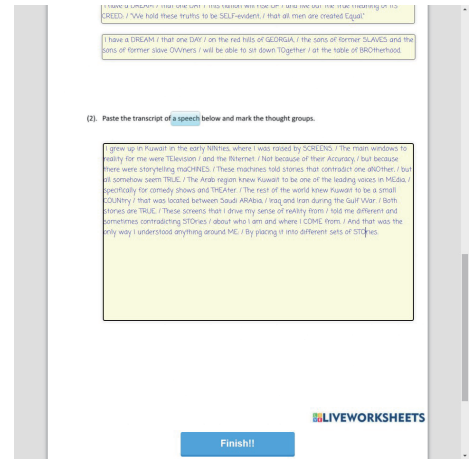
I have a DREAM / that one DAY / this nation will rise UP / and live out the true meaning of its CREED: / "We hold these truths to be SELF-evident / that all men are created Equal."

I have a DREAM / that one DAY / on the red hills of GEORGIA, / the sons of former SLAVES and the sons of former slave OWners / will be able to sit down TOgether / at the table of BROtherhood.

(2). Paste the transcript of a speech below and mark the thought groups.

I grew up in Kuwait in the early NINties, where I was raised by SCREENS. / The main windows to reality for me were TElevision / and the INternet. / Not because of their Accuracy, / but because there were storytelling maCHINES. / These machines told stories that contradict one aNOther, / but all somehow seem TRUE. / The Arab region knew Kuwait to be one of the leading voices in MEdia, / specifically for comedy shows and THEAter. / The rest of the world knew Kuwait to be a small COUNtry / that was located between Saudi ARAbia, / Iraq and Iran during the Gulf War. / Both stories are TRUE. / These screens that I drive my sense of reAlity from / told me different and sometimes contradicting STOries / about who I am and where I COME from. / And that was the only way I understood anything around ME. / By placing it into different sets of STOries.

LIVEWORKSHEETS

Finish!!